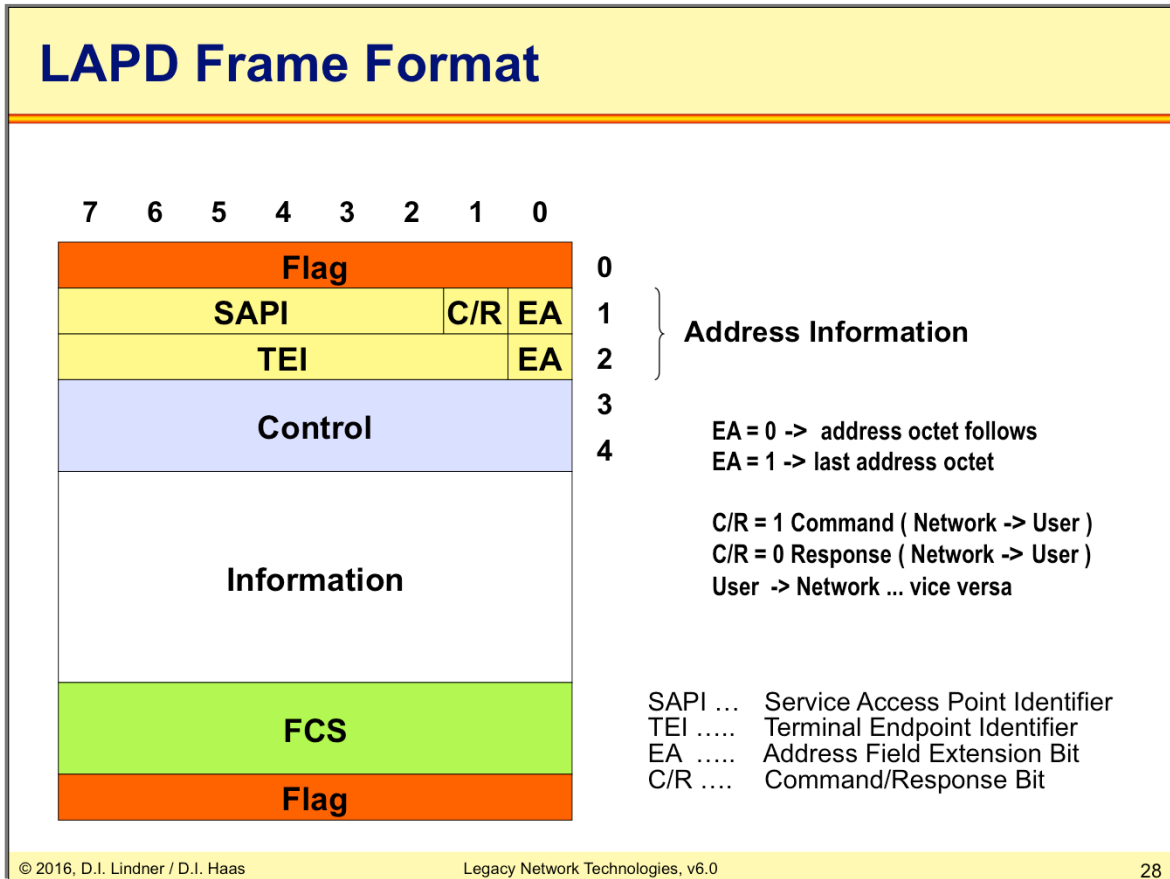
LAPD Frame Format

7 6 5 4 3 2 1 0

| Flag | | |
|---|---|---|
| SAPI | C/R | EA |
| TEI | | EA |
| Control | | |
| Information | | |
| FCS | | |
| Flag | | |

0
1
2
3
4

Address Information

EA = 0 -> address octet follows
EA = 1 -> last address octet

C/R = 1 Command ( Network -> User )
C/R = 0 Response ( Network -> User )
User -> Network ... vice versa

SAPI … Service Access Point Identifier
TEI ….. Terminal Endpoint Identifier
EA ….. Address Field Extension Bit
C/R …. Command/Response Bit

© 2016, D.I. Lindner / D.I. Haas

Legacy Network Technologies, v6.0

28